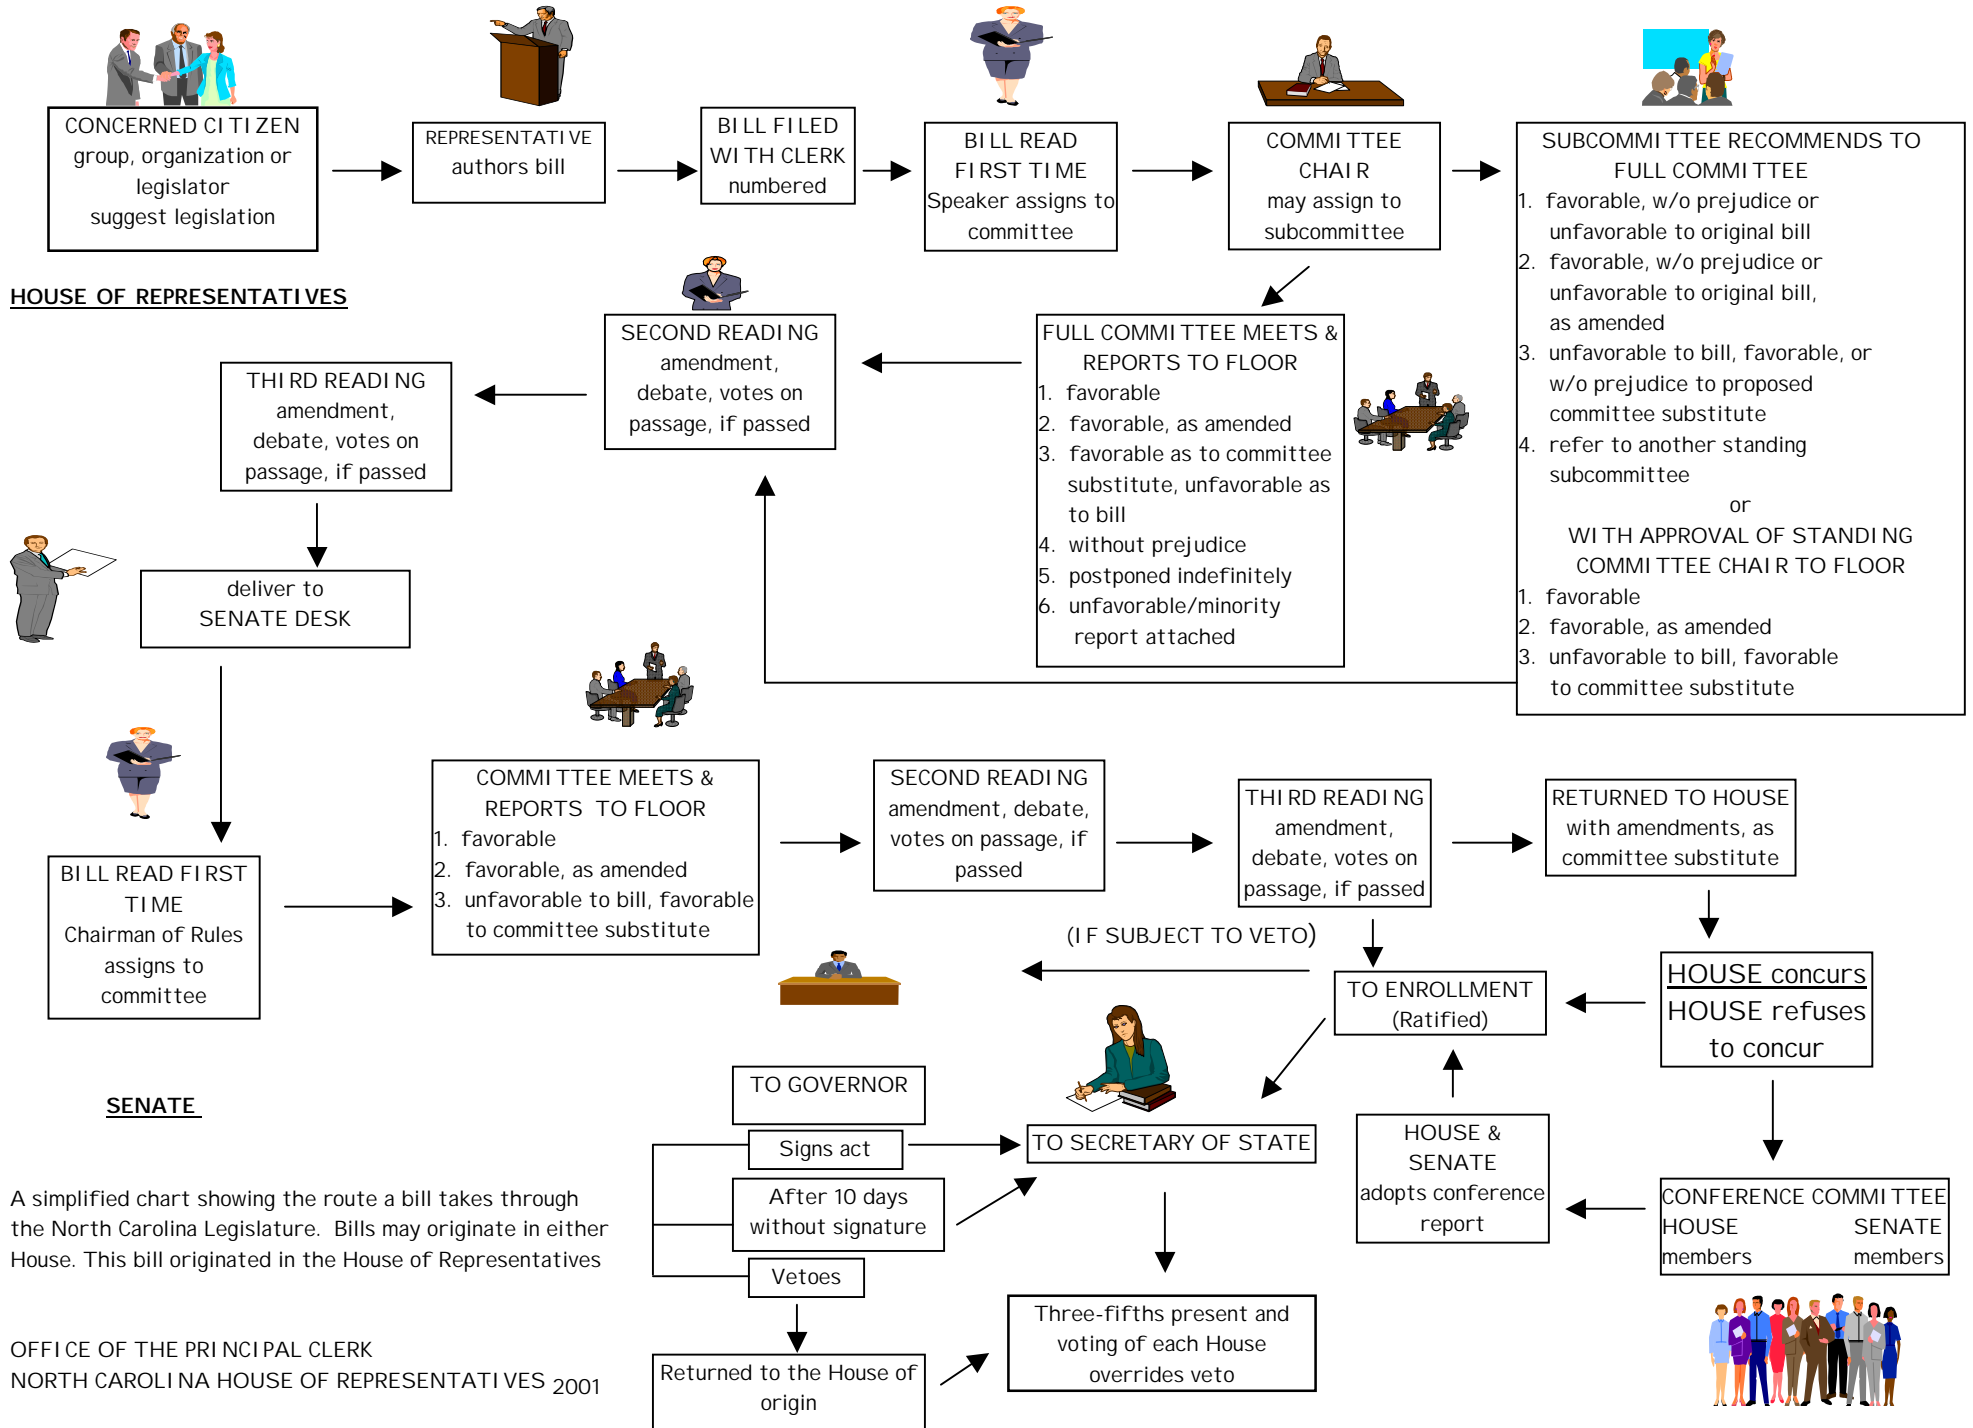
CONCERNED CITIZEN group, organization or legislator suggest legislation

REPRESENTATIVE authors bill

BILL FILED WITH CLERK numbered

BILL READ FIRST TIME Speaker assigns to committee

COMMITTEE CHAIR may assign to subcommittee

SUBCOMMITTEE RECOMMENDS TO FULL COMMITTEE
1. favorable, w/o prejudice or unfavorable to original bill
2. favorable, w/o prejudice or unfavorable to original bill, as amended
3. unfavorable to bill, favorable, or w/o prejudice to proposed committee substitute
4. refer to another standing subcommittee
or
WITH APPROVAL OF STANDING COMMITTEE CHAIR TO FLOOR
1. favorable
2. favorable, as amended
3. unfavorable to bill, favorable to committee substitute

HOUSE OF REPRESENTATIVES

FULL COMMITTEE MEETS & REPORTS TO FLOOR
1. favorable
2. favorable, as amended
3. favorable as to committee substitute, unfavorable as to bill
4. without prejudice
5. postponed indefinitely
6. unfavorable/minority report attached

SECOND READING amendment, debate, votes on passage, if passed

THIRD READING amendment, debate, votes on passage, if passed

deliver to SENATE DESK

BILL READ FIRST TIME Chairman of Rules assigns to committee

COMMITTEE MEETS & REPORTS TO FLOOR
1. favorable
2. favorable, as amended
3. unfavorable to bill, favorable to committee substitute

SECOND READING amendment, debate, votes on passage, if passed

THIRD READING amendment, debate, votes on passage, if passed

RETURNED TO HOUSE with amendments, as committee substitute

(IF SUBJECT TO VETO)

TO ENROLLMENT (Ratified)

HOUSE concurs
HOUSE refuses to concur

SENATE

TO GOVERNOR

Signs act

After 10 days without signature

Vetoes

TO SECRETARY OF STATE

HOUSE & SENATE adopts conference report

CONFERENCE COMMITTEE
HOUSE members SENATE members

A simplified chart showing the route a bill takes through the North Carolina Legislature. Bills may originate in either House. This bill originated in the House of Representatives

Three-fifths present and voting of each House overrides veto

Returned to the House of origin

OFFICE OF THE PRINCIPAL CLERK
NORTH CAROLINA HOUSE OF REPRESENTATIVES 2001